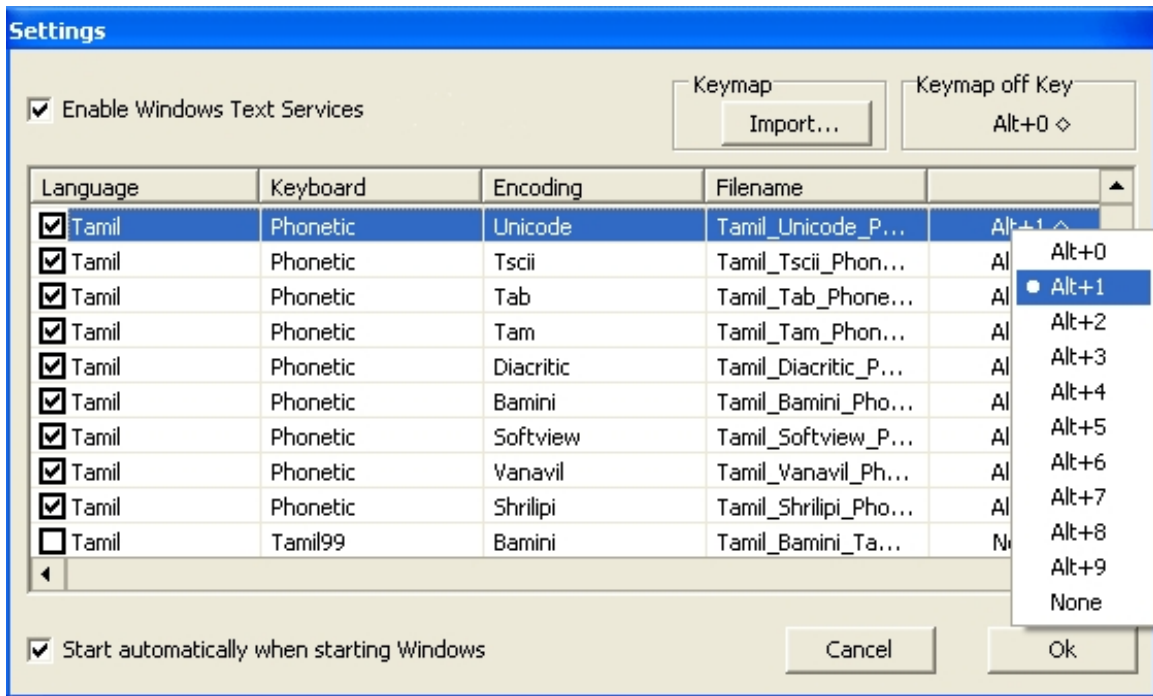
Settings

Enable Windows Text Services

Keymap
Import...

Keymap off Key
Alt+0 ◇

| Language | Keyboard | Encoding | Filename | |
|---|---|---|---|---|
| Tamil | Phonetic | Unicode | Tamil_Unicode_P... | Alt+1 ◇ |
| Tamil | Phonetic | Tscii | Tamil_Tscii_Phon... | Al |
| Tamil | Phonetic | Tab | Tamil_Tab_Phone... | Al |
| Tamil | Phonetic | Tam | Tamil_Tam_Phon... | Al |
| Tamil | Phonetic | Diacritic | Tamil_Diacritic_P... | Al |
| Tamil | Phonetic | Bamini | Tamil_Bamini_Pho... | Al |
| Tamil | Phonetic | Softview | Tamil_Softview_P... | Al |
| Tamil | Phonetic | Vanavil | Tamil_Vanavil_Ph... | Al |
| Tamil | Phonetic | Shrilipi | Tamil_Shrilipi_Pho... | Al |
| Tamil | Tamil99 | Bamini | Tamil_Bamini_Ta... | N |

Alt+0
Alt+1
Alt+2
Alt+3
Alt+4
Alt+5
Alt+6
Alt+7
Alt+8
Alt+9
None

Start automatically when starting Windows

Cancel
Ok